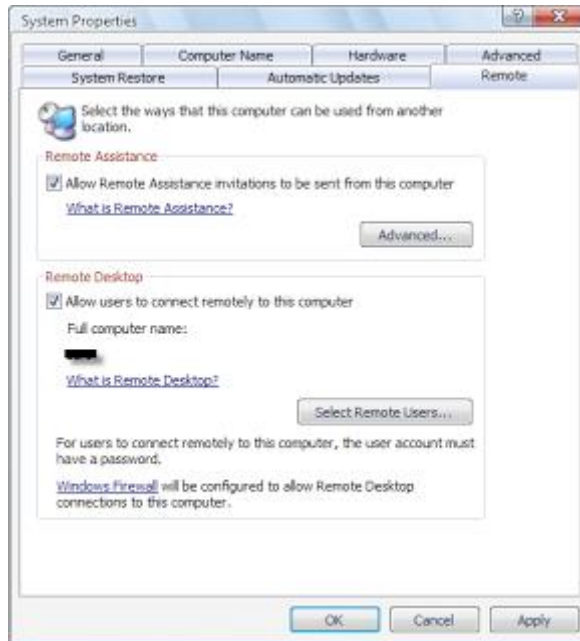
System Properties

General | Computer Name | Hardware | Advanced
System Restore | Automatic Updates | Remote

Select the ways that this computer can be used from another location.

Remote Assistance

Allow Remote Assistance invitations to be sent from this computer

What is Remote Assistance?

Advanced...

Remote Desktop

Allow users to connect remotely to this computer

Full computer name:

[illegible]

What is Remote Desktop?

Select Remote Users...

For users to connect remotely to this computer, the user account must have a password.

Windows Firewall will be configured to allow Remote Desktop connections to this computer.

OK | Cancel | Apply